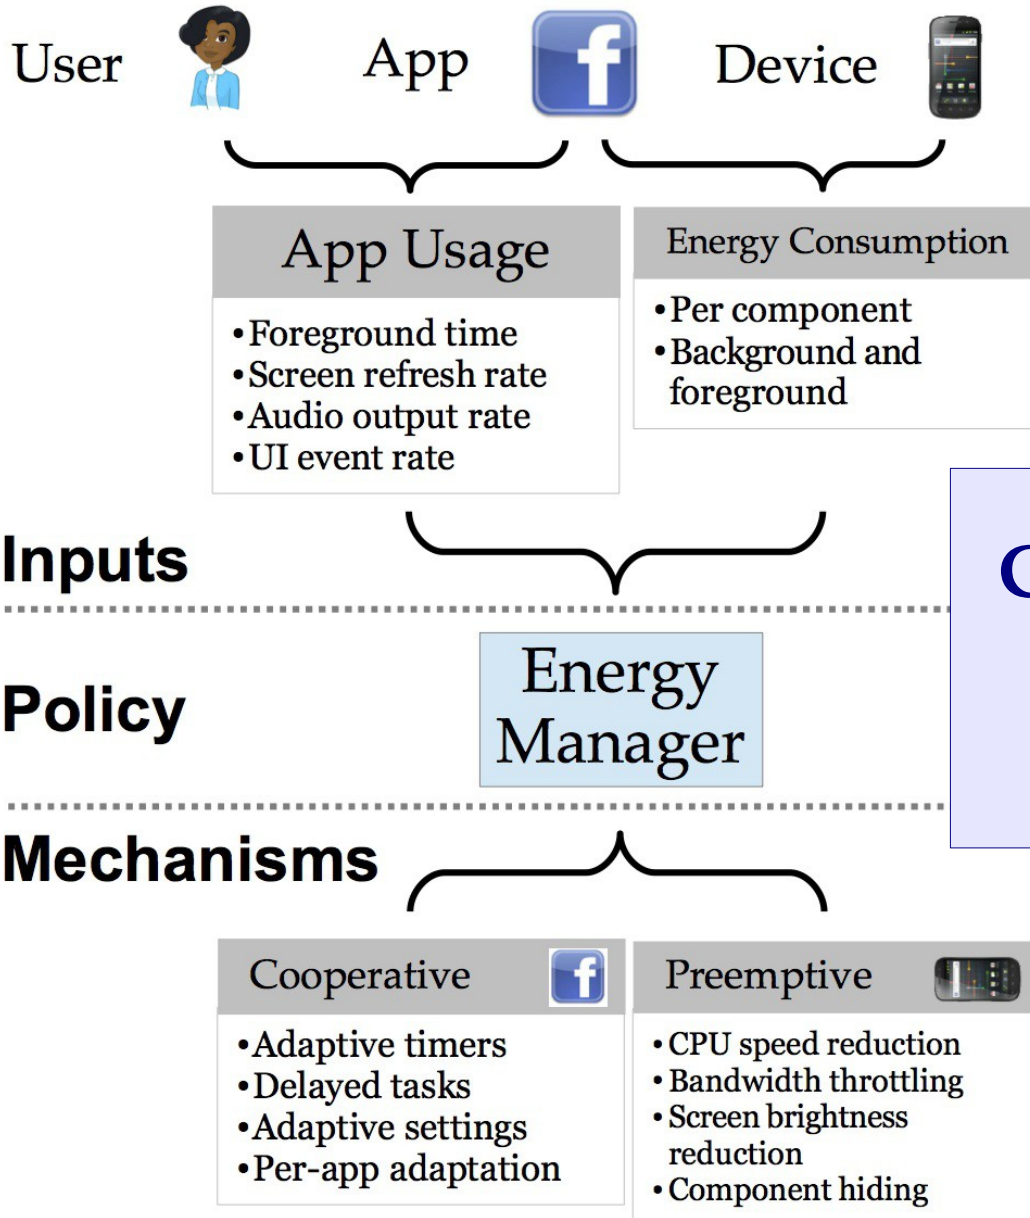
User App Device

App Usage
•Foreground time
•Screen refresh rate
•Audio output rate
•UI event rate

Energy Consumption
•Per component
•Background and foreground

Inputs

C

Policy

Energy Manager

Mechanisms

Cooperative
•Adaptive timers
•Delayed tasks
•Adaptive settings
•Per-app adaptation

Preemptive
•CPU speed reduction
•Bandwidth throttling
•Screen brightness reduction
•Component hiding